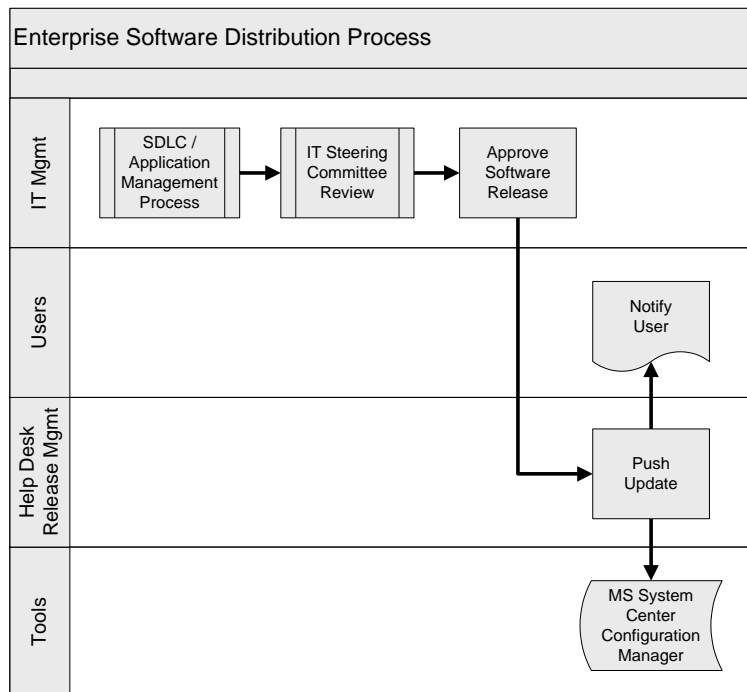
Enterprise Software Distribution Process

IT Mgmt

SDLC / Application Management Process

IT Steering Committee Review

Approve Software Release

Users

Notify User

Help Desk Release Mgmt

Push Update

Tools

MS System Center Configuration Manager